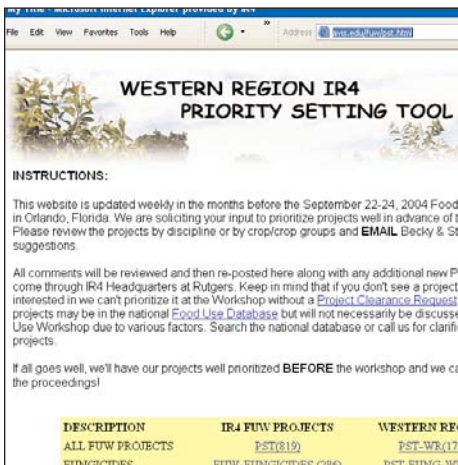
My Title - Microsoft Internet Explorer provided by ...

File Edit View Favorites Tools Help

Address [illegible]/fuw/pst.html

WESTERN REGION IR4
PRIORITY SETTING TOOL

INSTRUCTIONS:

This website is updated weekly in the months before the September 22-24, 2004 Food in Orlando, Florida. We are soliciting your input to prioritize projects well in advance of t Please review the projects by discipline or by crop/crop groups and EMAIL Becky & St suggestions.

All comments will be reviewed and then re-posted here along with any additional new P come through IR4 Headquarters at Rutgers. Keep in mind that if you don't see a project interested in we can't prioritize it at the Workshop without a Project Clearance Request projects may be in the national Food Use Database but will not necessarily be discusse Use Workshop due to various factors. Search the national database or call us for clarifi projects.

If all goes well, we'll have our projects well prioritized BEFORE the workshop and we ca the proceedings!

| DESCRIPTION | IR4 FUW PROJECTS | WESTERN RE |
|---|---|---|
| ALL FUW PROJECTS | PST(819) | PST-WR(17 |
| FUNGICIDES | FUW-FUNGICIDES (280) | PST-FUNG-W |